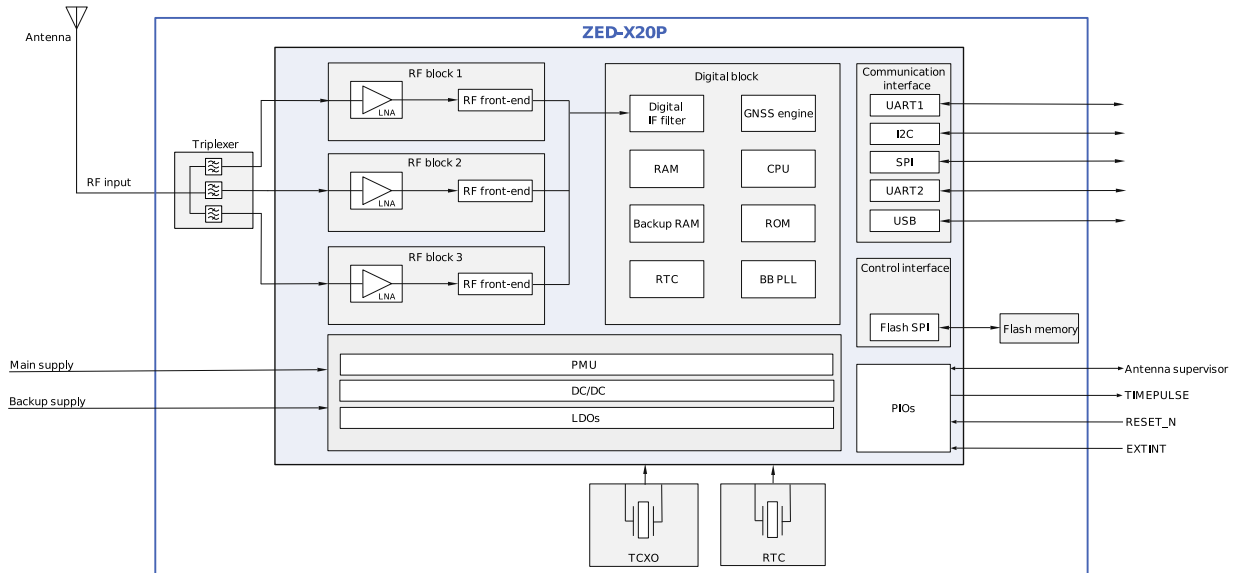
ZED-X20P

Antenna

RF input

Triplexer

RF block 1

LNA

RF front-end

RF block 2

LNA

RF front-end

RF block 3

LNA

RF front-end

Digital block

Digital IF filter

GNSS engine

RAM

CPU

Backup RAM

ROM

RTC

BB PLL

Communication interface

UART1

I2C

SPI

UART2

USB

Control interface

Flash SPI

Flash memory

Main supply

Backup supply

PMU

DC/DC

LDOs

PIOs

Antenna supervisor

TIMEPULSE

RESET_N

EXTINT

TCXO

RTC